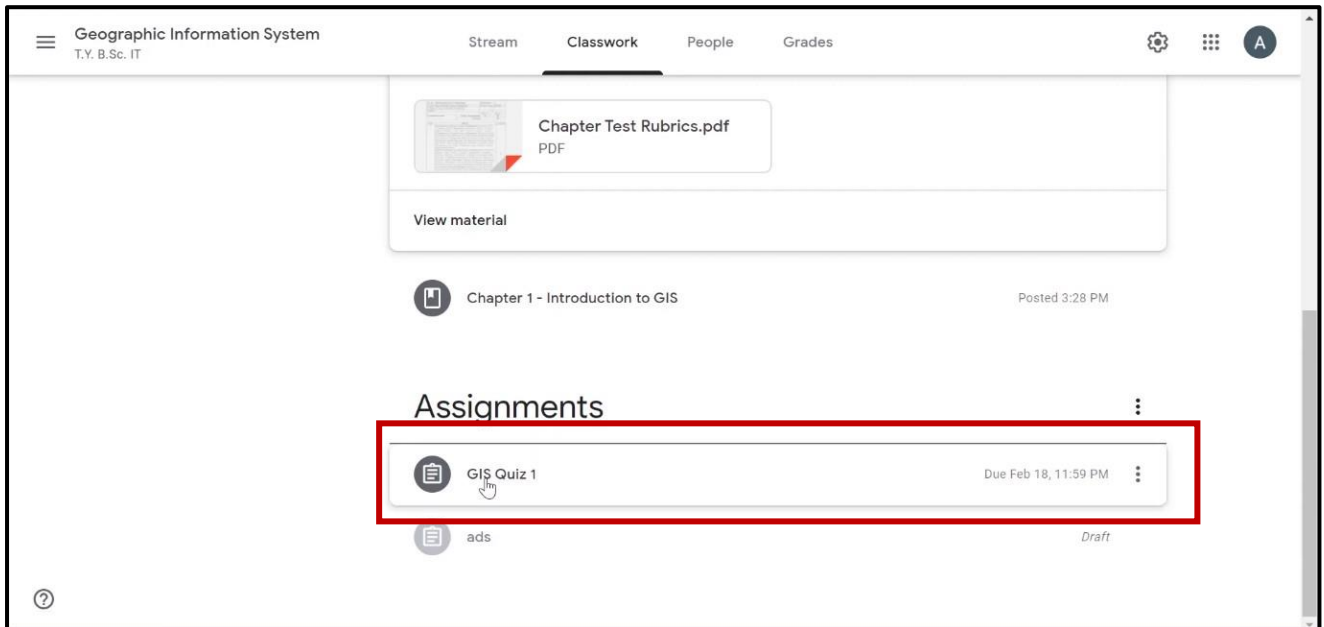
Geographic Information System
T.Y. B.Sc. IT

Stream Classwork People Grades

A

Chapter Test Rubrics.pdf
PDF

View material

Chapter 1 - Introduction to GIS

Posted 3:28 PM

Assignments

GIS Quiz 1

Due Feb 18, 11:59 PM

ads

Draft